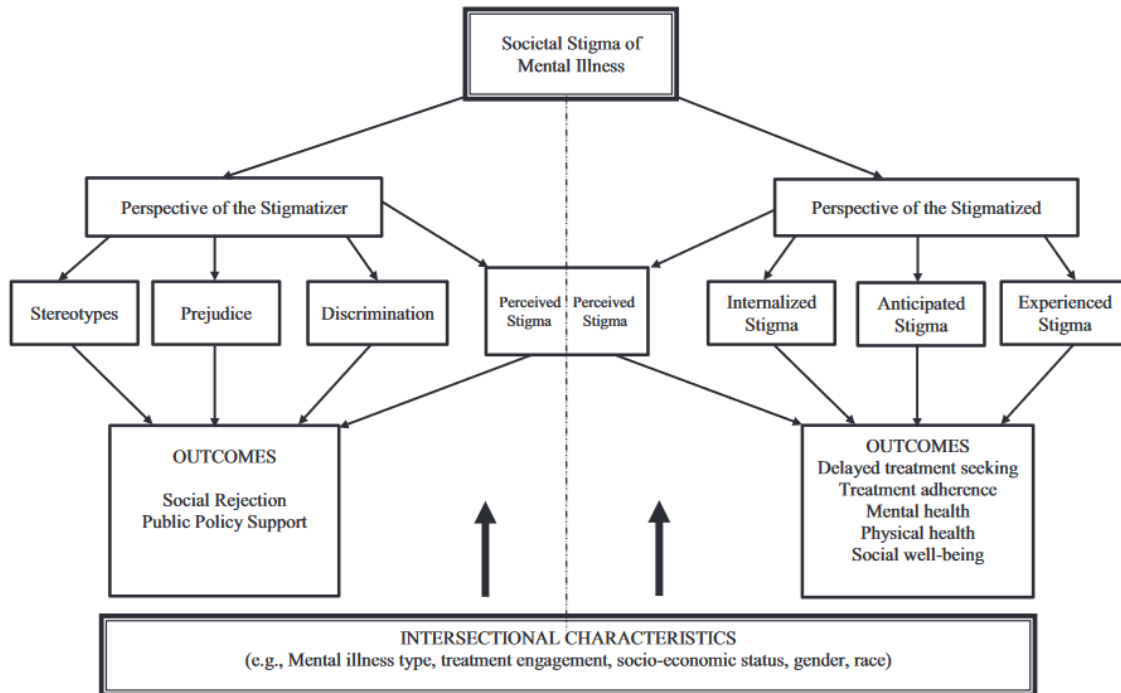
Societal Stigma of Mental Illness

Perspective of the Stigmatizer

Perspective of the Stigmatized

Stereotypes

Prejudice

Discrimination

Perceived Stigma

Perceived Stigma

Internalized Stigma

Anticipated Stigma

Experienced Stigma

OUTCOMES

Social Rejection
Public Policy Support

OUTCOMES
Delayed treatment seeking
Treatment adherence
Mental health
Physical health
Social well-being

INTERSECTIONAL CHARACTERISTICS
(e.g., Mental illness type, treatment engagement, socio-economic status, gender, race)